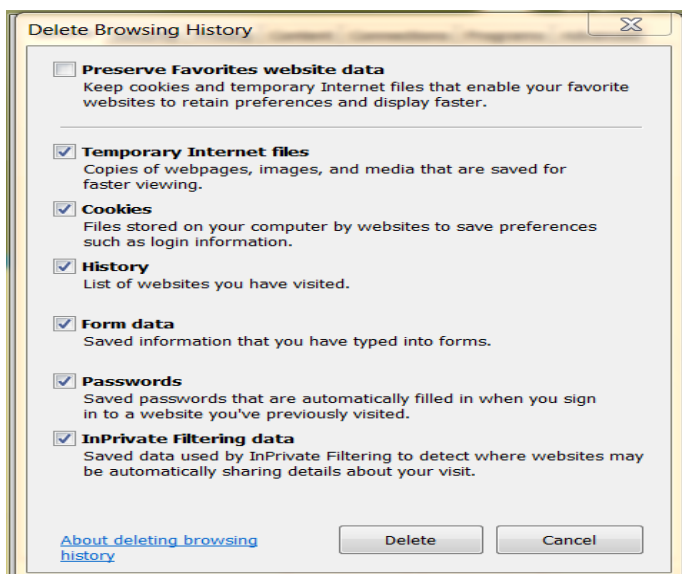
Delete Browsing History

Preserve Favorites website data
Keep cookies and temporary Internet files that enable your favorite websites to retain preferences and display faster.

Temporary Internet files
Copies of webpages, images, and media that are saved for faster viewing.

Cookies
Files stored on your computer by websites to save preferences such as login information.

History
List of websites you have visited.

Form data
Saved information that you have typed into forms.

Passwords
Saved passwords that are automatically filled in when you sign in to a website you've previously visited.

InPrivate Filtering data
Saved data used by InPrivate Filtering to detect where websites may be automatically sharing details about your visit.

About deleting browsing history

Delete

Cancel